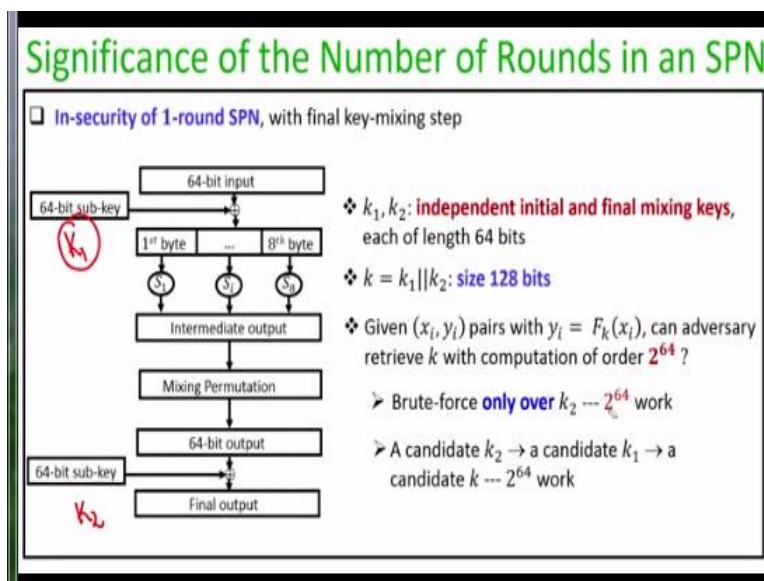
Significance of the Number of Rounds in an SPN

In-security of 1-round SPN, with final key-mixing step

64-bit input

64-bit sub-key

$k_1$

1st byte

...

8th byte

$S_1$

$S_i$

$S_8$

Intermediate output

Mixing Permutation

64-bit output

64-bit sub-key

Final output

$k_2$

❖ $k_1, k_2$: independent initial and final mixing keys, each of length 64 bits

❖ $k = k_1||k_2$: size 128 bits

❖ Given $(x_i, y_i)$ pairs with $y_i = F_k(x_i)$, can adversary retrieve $k$ with computation of order $2^{64}$ ?

➢ Brute-force only over $k_2$ --- $2^{64}$ work

➢ A candidate $k_2 \rightarrow$ a candidate $k_1 \rightarrow$ a candidate $k$ --- $2^{64}$ work